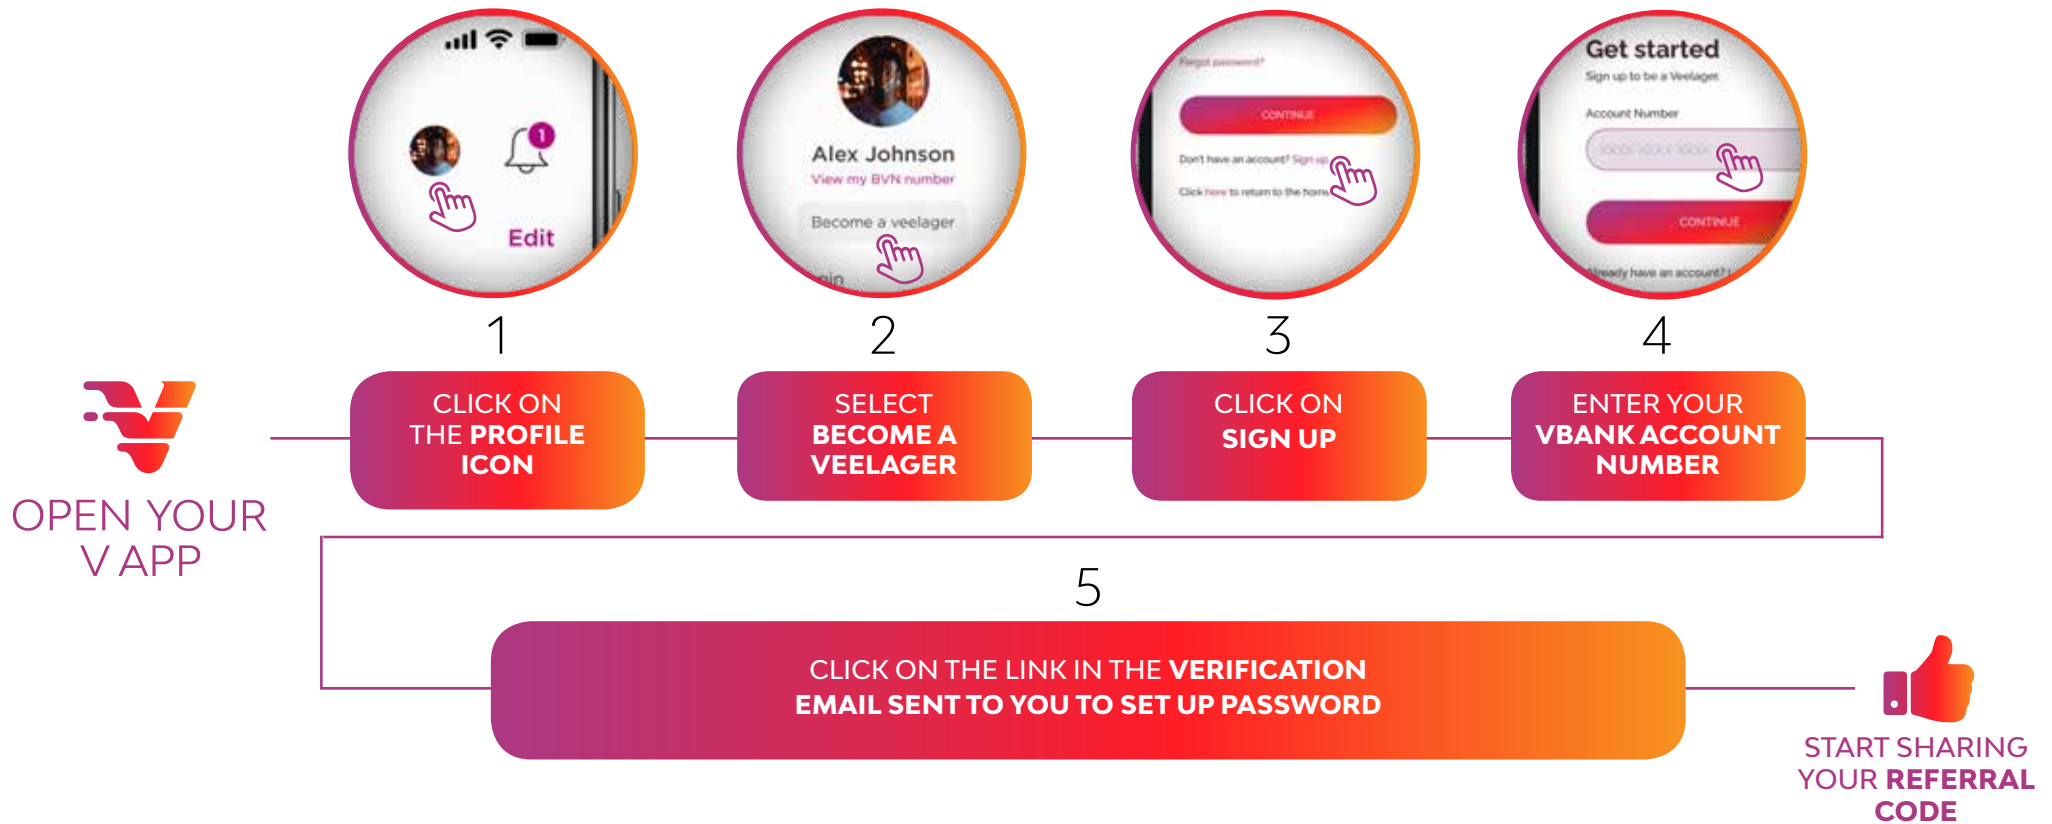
1
Edit

Alex Johnson
View my BVN number
Become a veelager

Forgot password?
CONTINUE
Don't have an account? Sign up
Click here to return to the home

Get started
Sign up to be a Veelager
Account Number
CONTINUE
Already have an account?

1
CLICK ON THE PROFILE ICON

2
SELECT BECOME A VEELAGER

3
CLICK ON SIGN UP

4
ENTER YOUR VBANK ACCOUNT NUMBER

OPEN YOUR V APP

5
CLICK ON THE LINK IN THE VERIFICATION EMAIL SENT TO YOU TO SET UP PASSWORD

START SHARING YOUR REFERRAL CODE